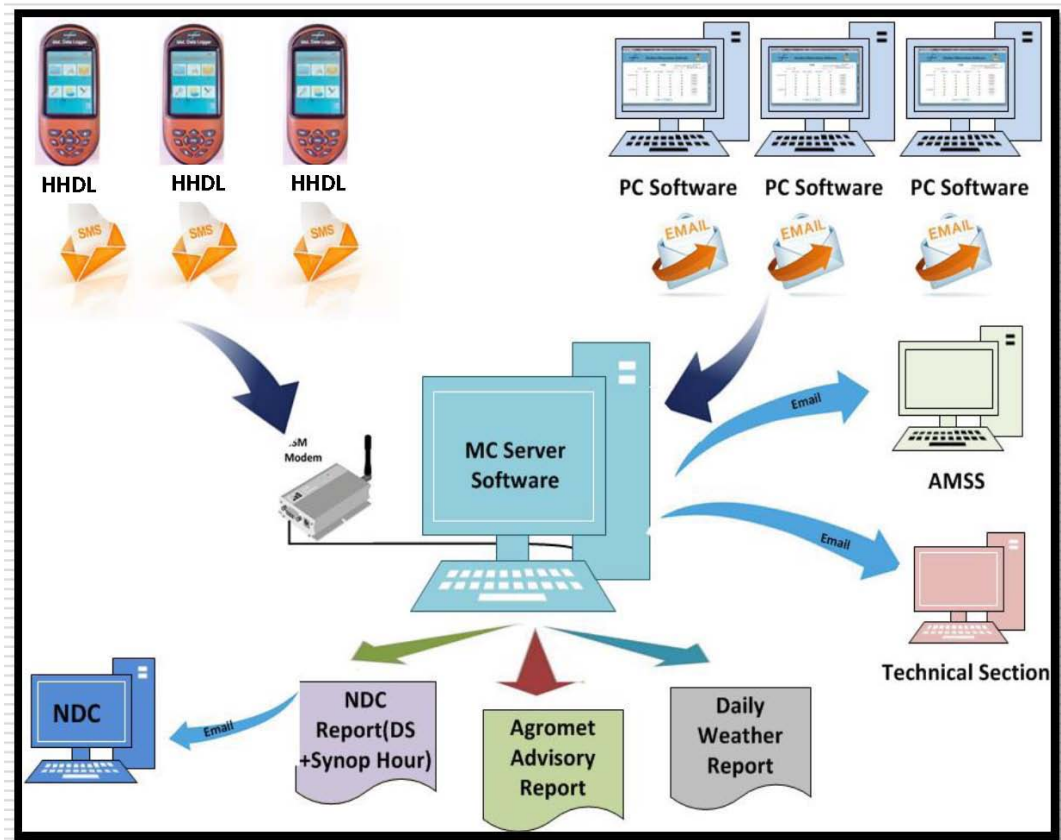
HHDL HHDL HHDL

SMS SMS SMS

PC Software PC Software PC Software

EMAIL EMAIL EMAIL

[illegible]SM Modem

MC Server Software

Email

AMSS

Email

Technical Section

NDC

Email

NDC Report(DS +Synop Hour)

Agromet Advisory Report

Daily Weather Report